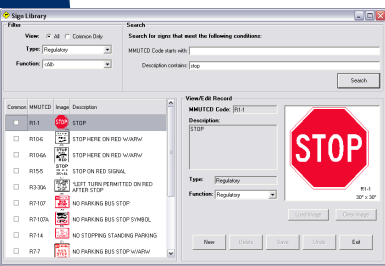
Sign Library

Filter

View: All Common Only

Type: Regulatory

Function: <All>

Search

Search for signs that meet the following conditions:

MMUTCD Code starts with:

Description contains: stop

Search

| Common | MMUTCD | Image | Description |
|---|---|---|---|
| | R1-1 | STOP | STOP |
| | R10-6 | | STOP HERE ON RED W/ARW |
| | R10-6A | | STOP HERE ON RED W/ARW |
| | R10-5 | | STOP ON RED SIGNAL |
| | R3-30A | | LEFT TURN PERMITTED ON RED AFTER STOP |
| | R7-107 | | NO PARKING BUS STOP |
| | R7-107A | | NO PARKING BUS STOP SYMBOL |
| | R7-14 | | NO STOPPING STANDING PARKING |
| | R7-7 | | NO PARKING BUS STOP W/ARW |

View/Edit Record

MMUTCD Code: R1-1

Description:

STOP

Type: Regulatory

Function: Regulatory

STOP

R1-1

30" x 30"

Load Image

Clear Image

New

Delete

Save

Undo

Exit